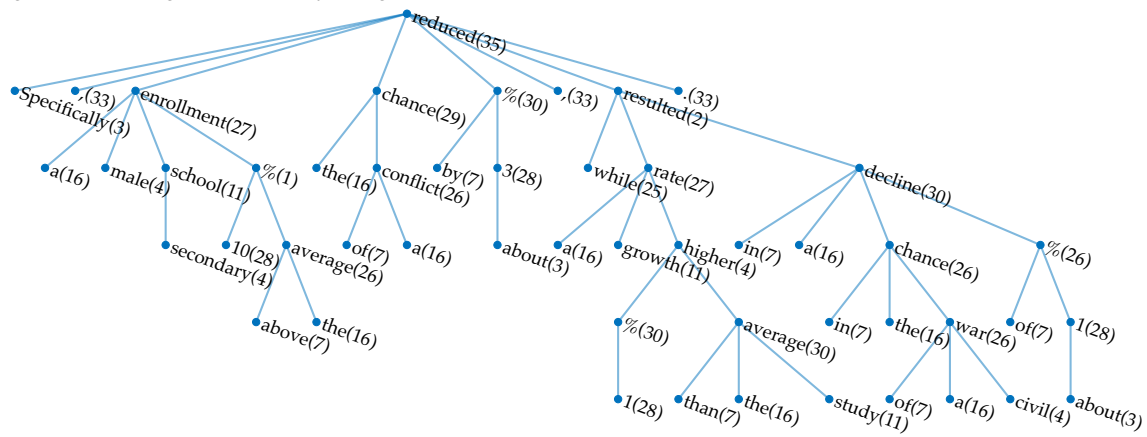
reduced(35)

Specifically(3)
,(33)
enrollment(27)
chance(29)
%(30)
,(33)
resulted(2)
.(33)

a(16)
male(4)
school(11)
%(1)
the(16)
conflict(26)
by(7)
3(28)
while(25)
rate(27)
decline(30)

secondary(4)
10(28)
average(26)
of(7)
a(16)
about(3)
a(16)
growth(11)
higher(4)
in(7)
a(16)
chance(26)
%(26)

above(7)
the(16)
%(30)
average(30)
in(7)
the(16)
war(26)
of(7)
1(28)

1(28)
than(7)
the(16)
study(11)
of(7)
a(16)
civil(4)
about(3)